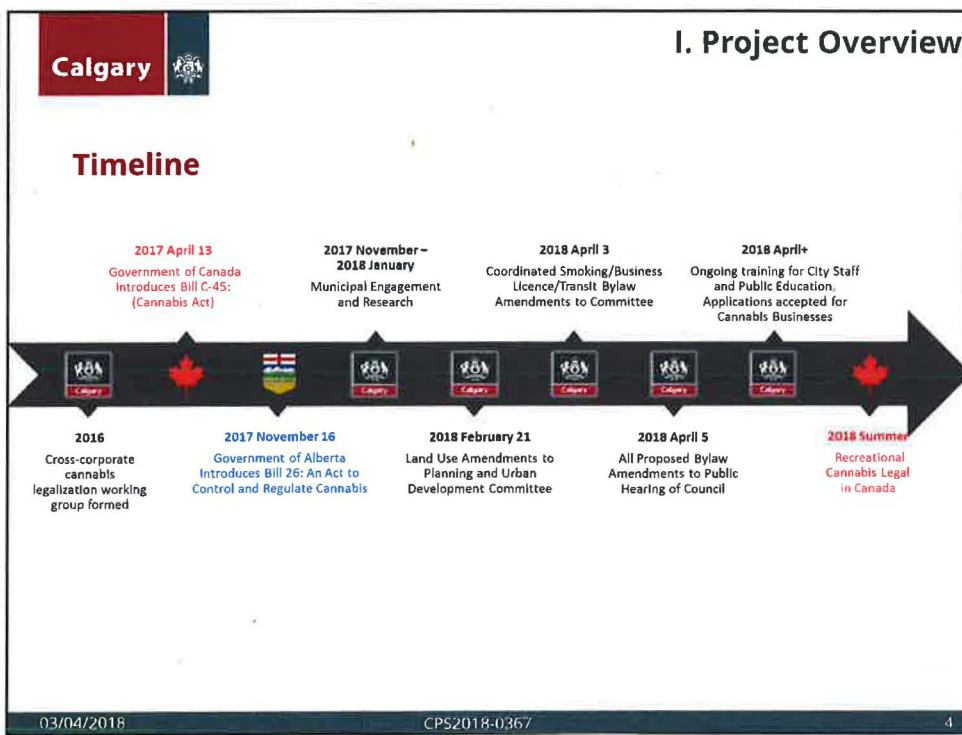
Calgary

I. Project Overview

Timeline

2017 April 13
Government of Canada Introduces Bill C-45: (Cannabis Act)

2017 November – 2018 January
Municipal Engagement and Research

2018 April 3
Coordinated Smoking/Business Licence/Transit Bylaw Amendments to Committee

2018 April+
Ongoing training for City Staff and Public Education. Applications accepted for Cannabis Businesses

Calgary

Calgary

Calgary

Calgary

Calgary

Calgary

2016
Cross-corporate cannabis legalization working group formed

2017 November 16
Government of Alberta Introduces Bill 26: An Act to Control and Regulate Cannabis

2018 February 21
Land Use Amendments to Planning and Urban Development Committee

2018 April 5
All Proposed Bylaw Amendments to Public Hearing of Council

2018 Summer
Recreational Cannabis Legal in Canada

03/04/2018

CPS2018-0367

4